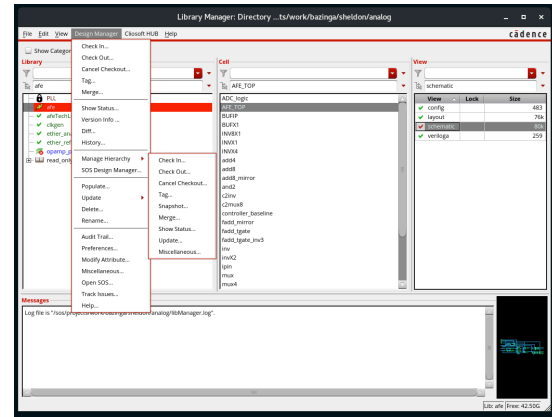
Library Manager: Directory ...ts/work/bazinga/sheldon/analog

File Edit View Design Manager Cliosoft HUB Help

cādence

Show Categories

Library

afe

PLL
afe
afeTechL
clkgen
ether_ana
ether_ref
opamp_p
read_onl

Check In...
Check Out...
Cancel Checkout...
Tag...
Merge...
Show Status...
Version Info ...
Diff...
History...
Manage Hierarchy
SOS Design Manager...
Populate...
Update
Delete...
Rename...
Audit Trail...
Preferences...
Modify Attribute...
Miscellaneous...
Open SOS...
Track Issues...
Help...

Check In...
Check Out...
Cancel Checkout...
Tag...
Snapshot...
Merge...
Show Status...
Update...
Miscellaneous...

Cell

AFE_TOP

ADC_logic
AFE_TOP
BUFIP
BUFX1
INVBX1
INVX1
INVX4
add4
add8
add8_mirror
and2
c2inv
c2mux8
controller_baseline
fadd_mirror
fadd_tgate
fadd_tgate_inv3
inv
invX2
ipin
mux
mux4

View

schematic

| View | Lock | Size |
|---|---|---|
| config | | 483 |
| layout | | 76k |
| schematic | | 82k |
| verilogа | | 259 |

Messages

Log file is "/sos/projects/work/bazinga/sheldon/analog/libManager.log".

Lib: afe Free: 42.50G